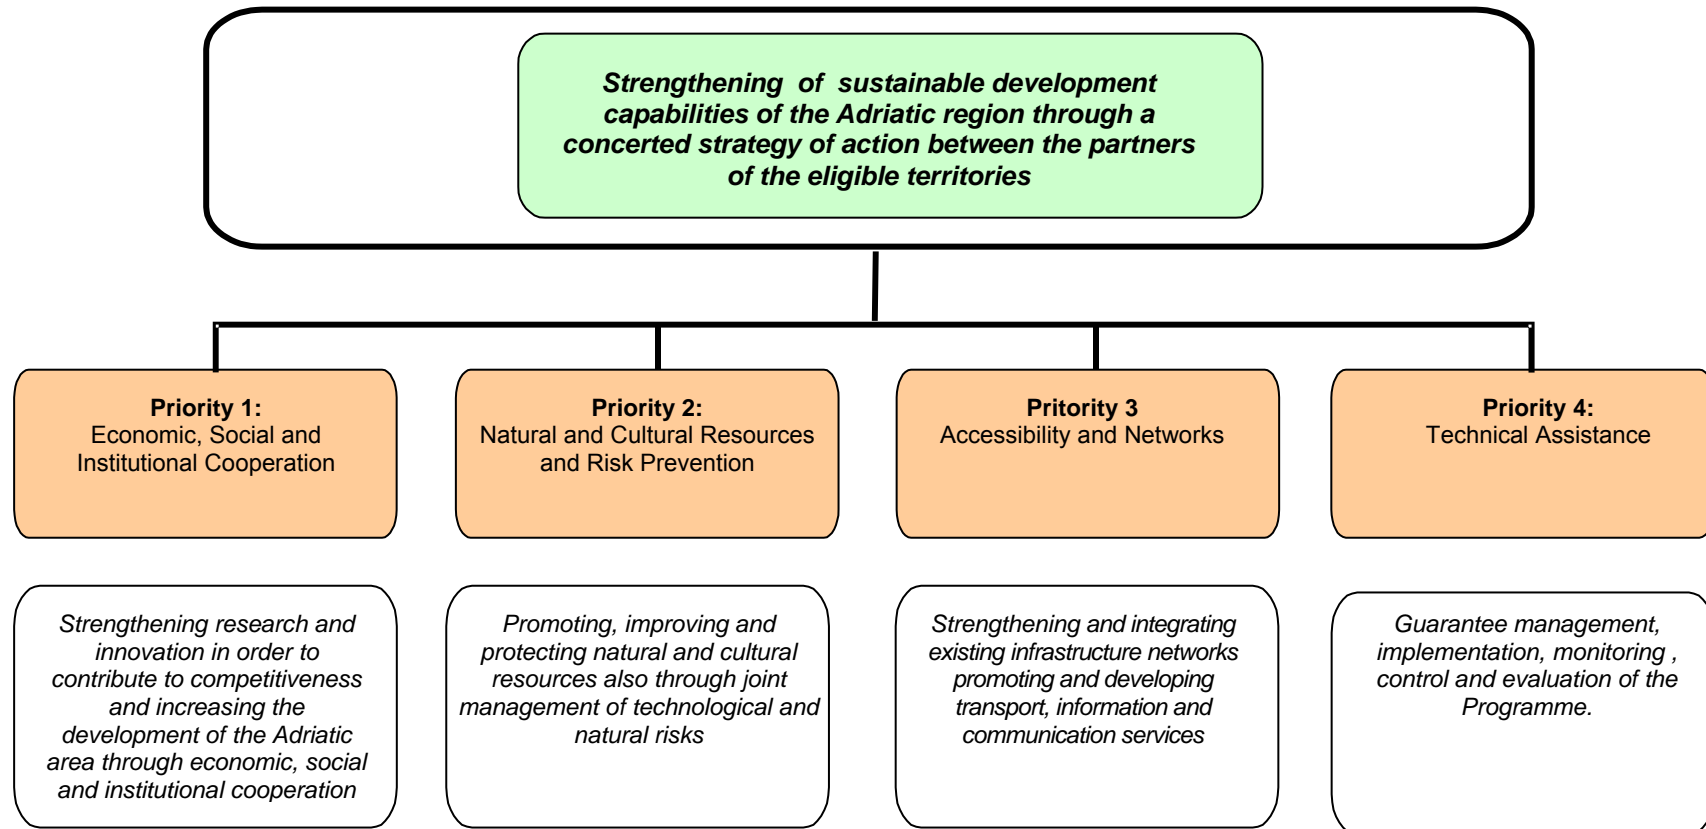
Strengthening of sustainable development capabilities of the Adriatic region through a concerted strategy of action between the partners of the eligible territories

Priority 1:
Economic, Social and Institutional Cooperation

Priority 2:
Natural and Cultural Resources and Risk Prevention

Pritority 3
Accessibility and Networks

Priority 4:
Technical Assistance

Strengthening research and innovation in order to contribute to competitiveness and increasing the development of the Adriatic area through economic, social and institutional cooperation

Promoting, improving and protecting natural and cultural resources also through joint management of technological and natural risks

Strengthening and integrating existing infrastructure networks promoting and developing transport, information and communication services

Guarantee management, implementation, monitoring , control and evaluation of the Programme.